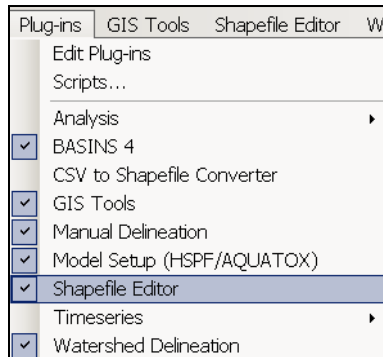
Plug-ins GIS Tools Shapefile Editor W

Edit Plug-ins
Scripts...
Analysis
BASINS 4
CSV to Shapefile Converter
GIS Tools
Manual Delineation
Model Setup (HSPF/AQUATOX)
Shapefile Editor
Timeseries
Watershed Delineation